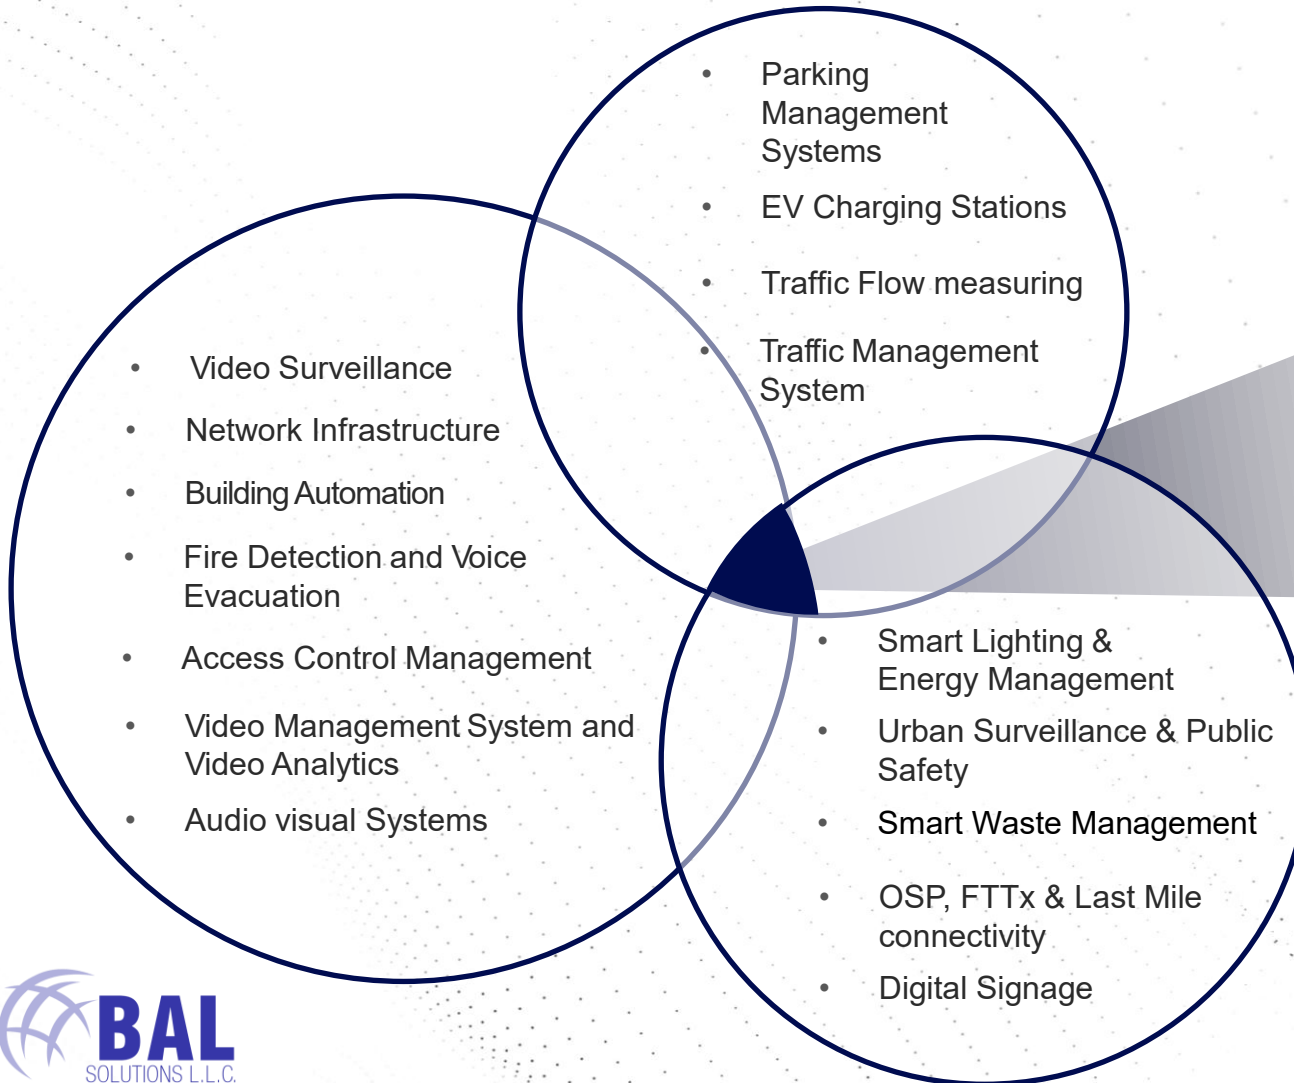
- Parking Management Systems
- EV Charging Stations
- Traffic Flow measuring
- Traffic Management System

- Video Surveillance
- Network Infrastructure
- Building Automation
- Fire Detection and Voice Evacuation
- Access Control Management
- Video Management System and Video Analytics
- Audio visual Systems

- Smart Lighting & Energy Management
- Urban Surveillance & Public Safety
- Smart Waste Management
- OSP, FTTx & Last Mile connectivity
- Digital Signage

BAL
SOLUTIONS L.L.C.